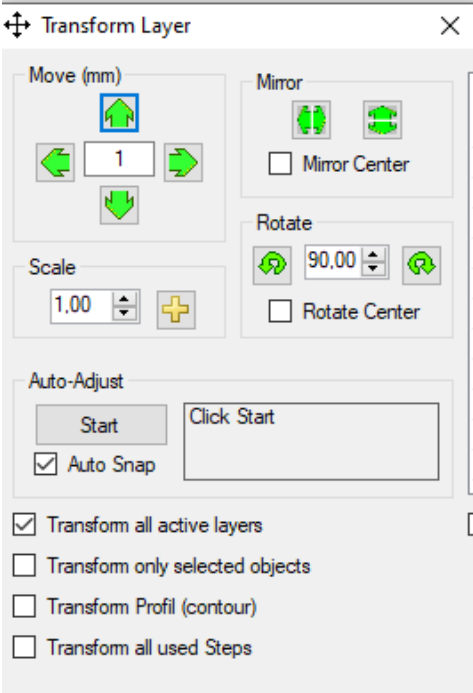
Transform Layer
×

Move (mm)
1

Mirror
Mirror Center

Rotate
90,00
Rotate Center

Scale
1,00

Auto-Adjust
Start
Click Start
Auto Snap

Transform all active layers
Transform only selected objects
Transform Profil (contour)
Transform all used Steps